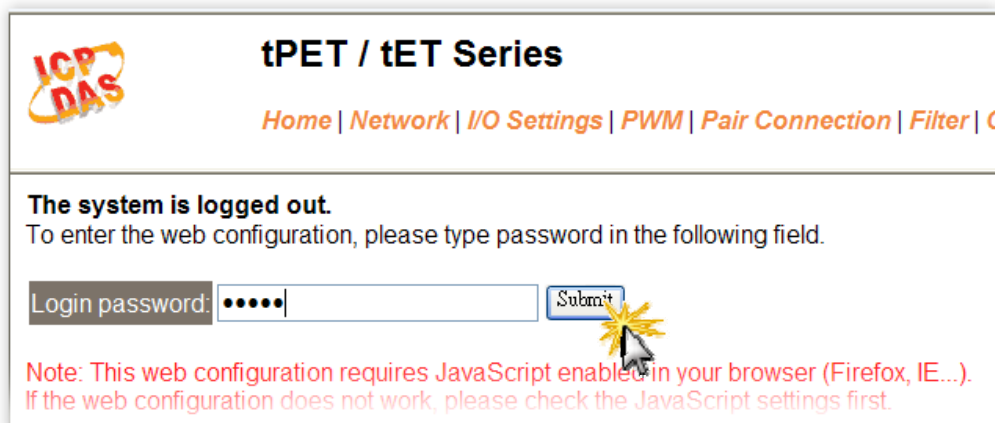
ICP DAS

tPET / tET Series

Home | Network | I/O Settings | PWM | Pair Connection | Filter | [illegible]

The system is logged out.
To enter the web configuration, please type password in the following field.

Login password: ●●●●● Submit

Note: This web configuration requires JavaScript enabled in your browser (Firefox, IE...).
If the web configuration does not work, please check the JavaScript settings first.